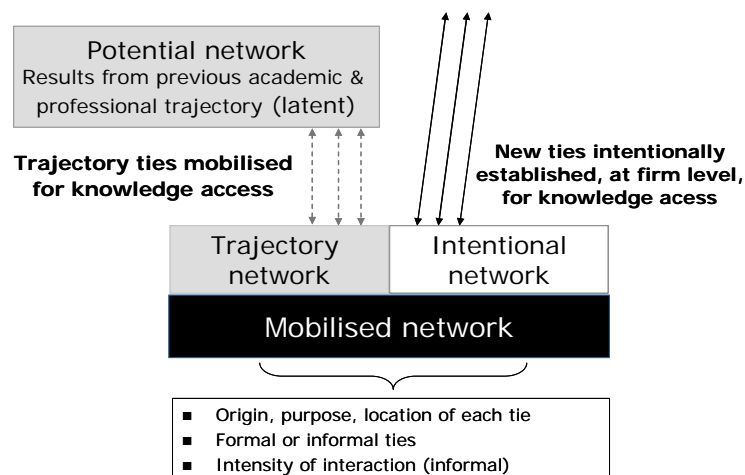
Potential network
Results from previous academic & professional trajectory (latent)

Trajectory ties mobilised for knowledge access

New ties intentionally established, at firm level, for knowledge acess

Trajectory network

Intentional network

Mobilised network

- Origin, purpose, location of each tie
- Formal or informal ties
- Intensity of interaction (informal)